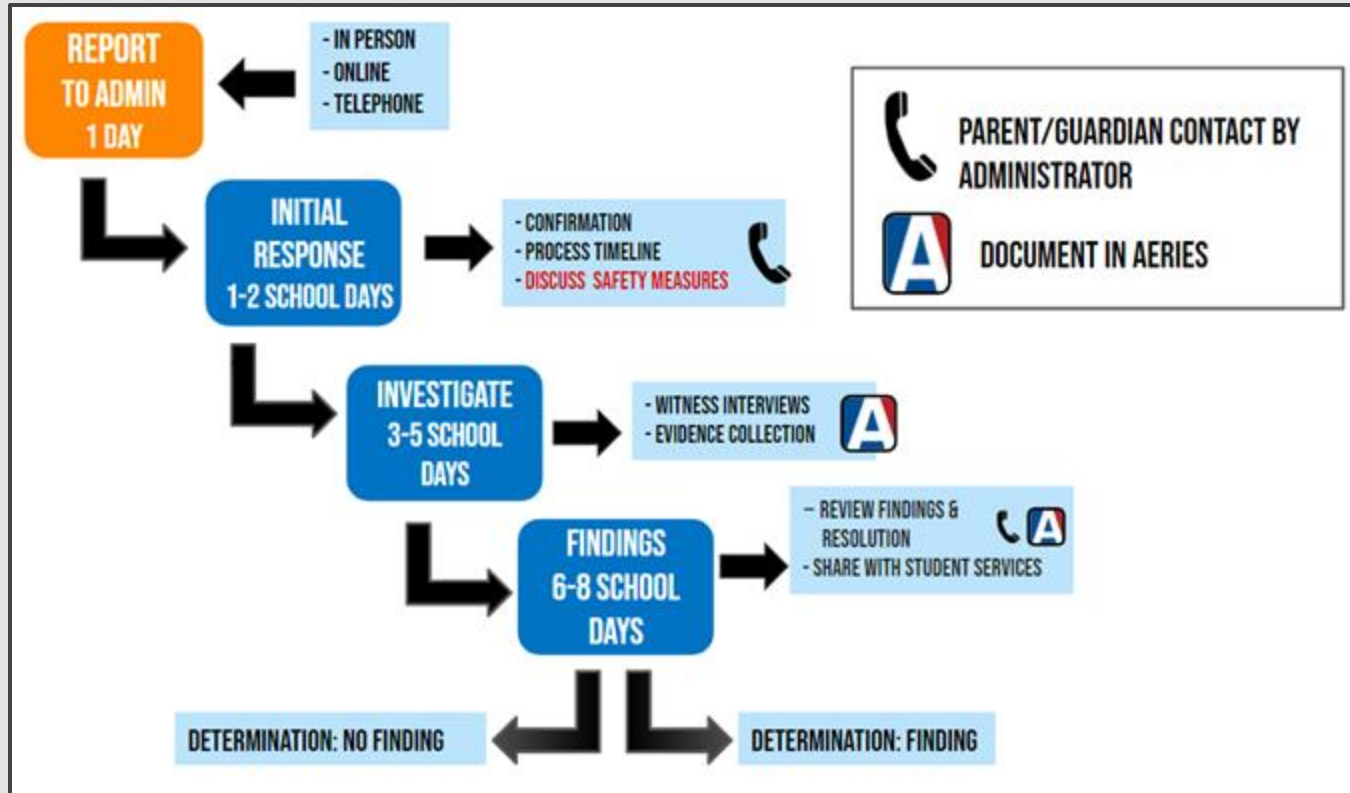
REPORT TO ADMIN 1 DAY

- IN PERSON
- ONLINE
- TELEPHONE

PARENT/GUARDIAN CONTACT BY ADMINISTRATOR

A

DOCUMENT IN AERIES

INITIAL RESPONSE 1-2 SCHOOL DAYS

- CONFIRMATION
- PROCESS TIMELINE
- DISCUSS SAFETY MEASURES

INVESTIGATE 3-5 SCHOOL DAYS

- WITNESS INTERVIEWS
- EVIDENCE COLLECTION

A

FINDINGS 6-8 SCHOOL DAYS

- REVIEW FINDINGS & RESOLUTION
- SHARE WITH STUDENT SERVICES

A

DETERMINATION: NO FINDING

DETERMINATION: FINDING